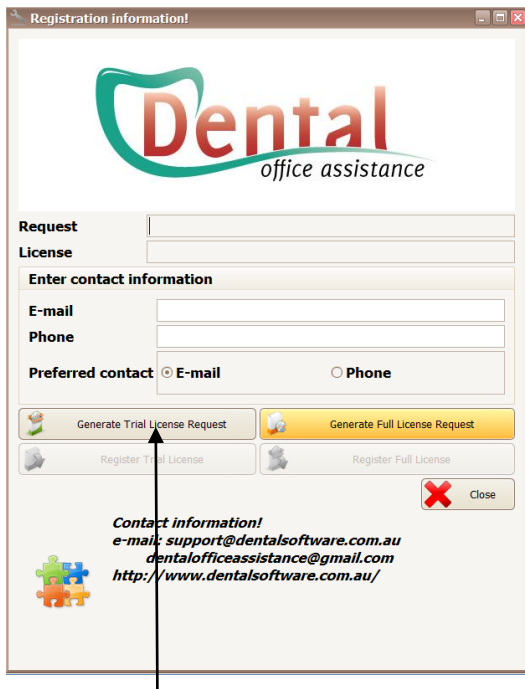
Registration information!

Dental
office assistance

Request

License

Enter contact information

E-mail

Phone

Preferred contact
E-mail
Phone

Generate Trial License Request

Generate Full License Request

Register Trial License

Register Full License

Close

Contact information!
e-mail: support@dentalsoftware.com.au
dentalofficeassistance@gmail.com
http://www.dentalsoftware.com.au/